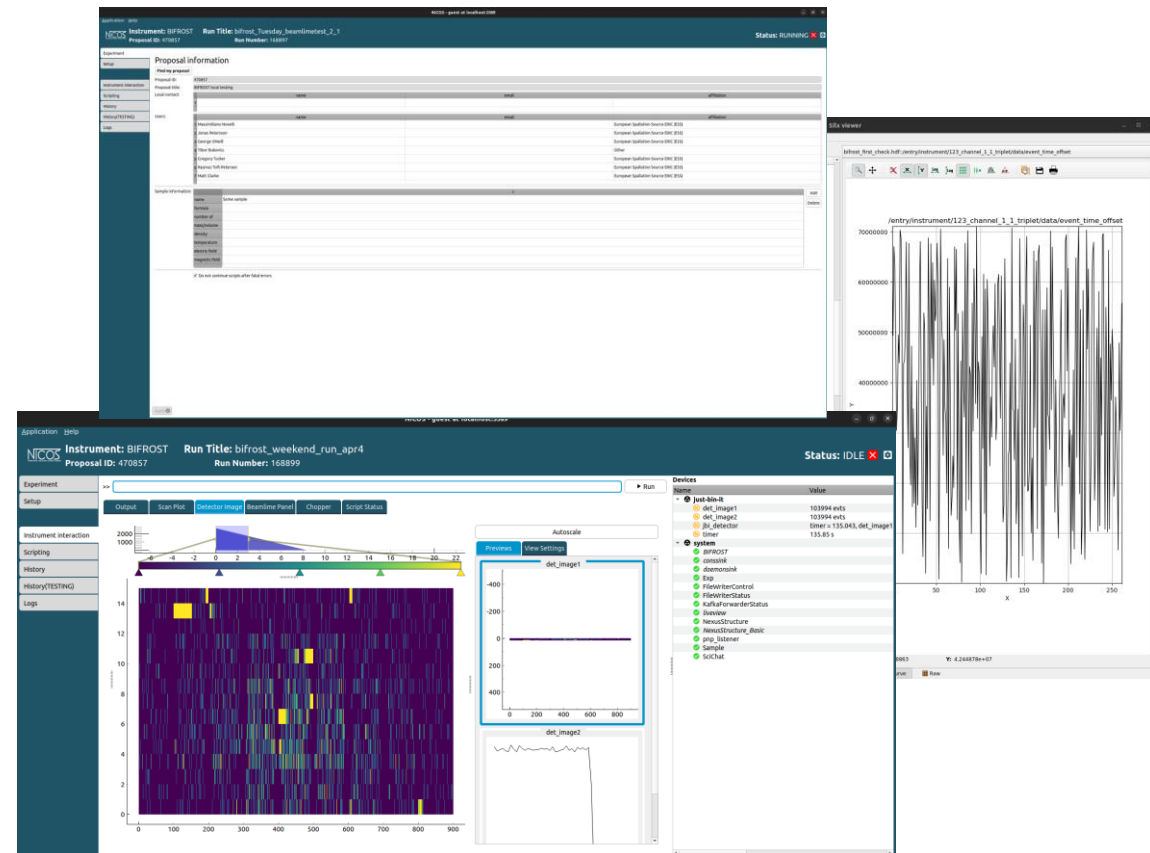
NICOS - guest at localhost:1689
Application Help
NICOS Instrument: BIFROST Run Title: bifrost_Tuesday_beamlinetest_2_1
Proposal ID: 470857 Run Number: 168897
Status: RUNNING
Experiment
Setup
Instrument interaction
Scripting
History
History(TESTING)
Logs
Proposal information
Find my proposal
Proposal ID: 470857
Proposal title: BIFROST local testing
Local contact:
| name | email | affiliation |
|---|---|---|
| 1 | | |

Users:
| | name | email | affiliation |
|---|---|---|---|
| 1 | Massimiliano Novelli | | European Spallation Source ERIC (ESS) |
| 2 | Jonas Petersson | | European Spallation Source ERIC (ESS) |
| 3 | George OHeill | | European Spallation Source ERIC (ESS) |
| 4 | Tibor Bukovics | | Other |
| 5 | Gregory Tucker | | European Spallation Source ERIC (ESS) |
| 6 | Rasmus Toft-Petersen | | European Spallation Source ERIC (ESS) |
| 7 | Matt Clarke | | European Spallation Source ERIC (ESS) |

Sample information
| | 1 |
|---|---|
| name | Some sample |
| formula | |
| number of | |
| mass/volume | |
| density | |
| temperature | |
| electric field | |
| magnetic field | |
Add
Delete
Do not continue scripts after fatal errors

Silx viewer
bifrost_first_check.hdf::/entry/instrument/123_channel_1_1_triplet/data/event_time_offset
/entry/instrument/123_channel_1_1_triplet/data/event_time_offset
70000000
60000000
50000000
40000000
50 100 150 200 250
X
863 Y: 4.244878e+07
urve Raw

NICOS - guest at localhost:1689
Application Help
NICOS Instrument: BIFROST Run Title: bifrost_weekend_run_apr4
Proposal ID: 470857 Run Number: 168899
Status: IDLE
Experiment
Setup
Instrument interaction
Scripting
History
History(TESTING)
Logs
>> Run
Output Scan Plot Detector Image Beamline Panel Chopper Script Status
2000
1000
-6 -4 -2 0 2 4 6 8 10 12 14 16 18 20 22
14 12 10 8 6 4 2 0
0 100 200 300 400 500 600 700 800 900
Autoscale
Previews View Settings
det_image1
-400
-200
0
200
400
0 200 400 600 800
det_image2
Devices
| Name | Value |
|---|---|
| just-bin-it | |
| det_image1 | 103994 evts |
| det_image2 | 103994 evts |
| jbi_detector | timer = 135.043, det_image1 |
| timer | 135.85 s |
| system | |
| BIFROST | |
| conssink | |
| daemonsink | |
| Exp | |
| FileWriterControl | |
| FileWriterStatus | |
| KafkaForwarderStatus | |
| liveview | |
| NexusStructure | |
| NexusStructure_Basic | |
| pnp_listener | |
| Sample | |
| SciChat | |